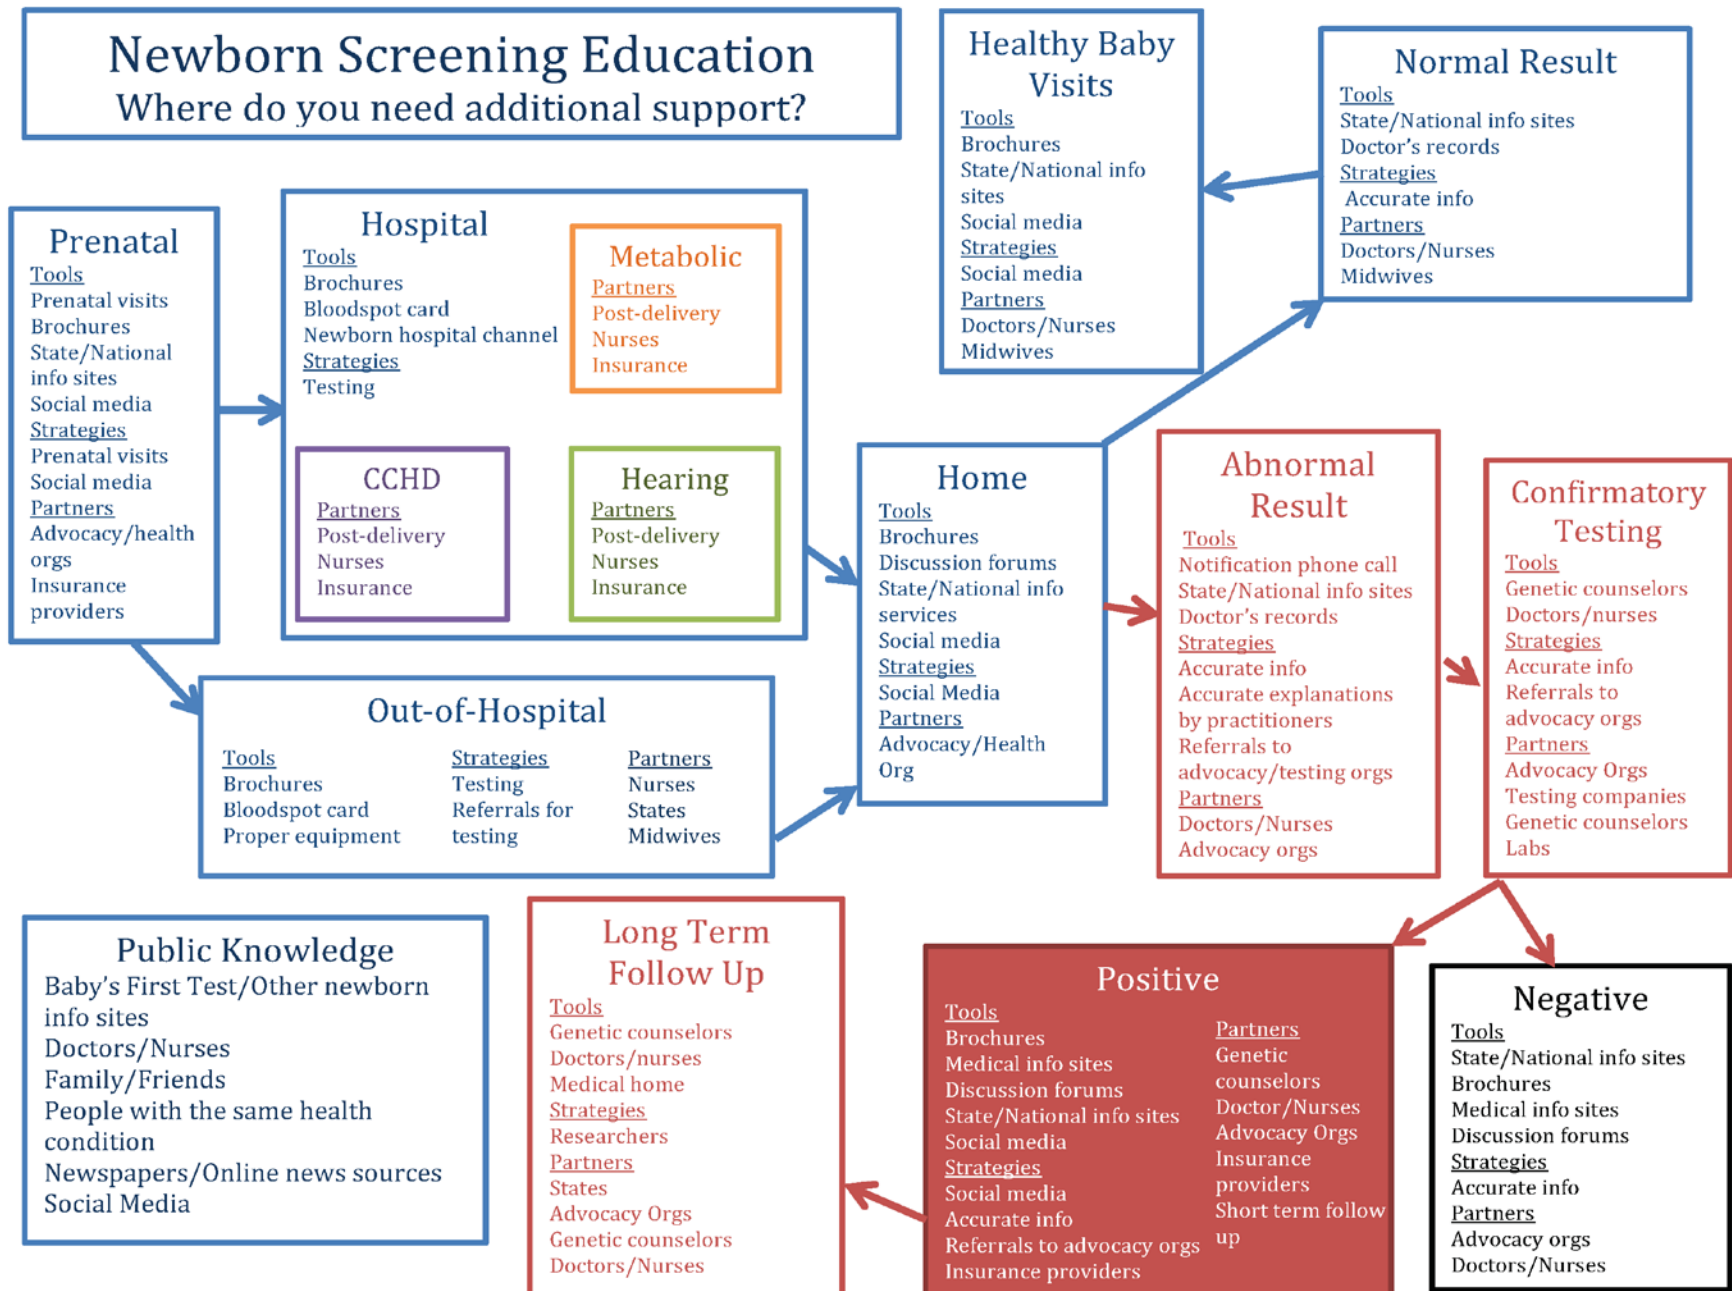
Newborn Screening Education
Where do you need additional support?

Healthy Baby Visits
Tools
Brochures
State/National info sites
Social media
Strategies
Social media
Partners
Doctors/Nurses
Midwives

Normal Result
Tools
State/National info sites
Doctor's records
Strategies
Accurate info
Partners
Doctors/Nurses
Midwives

Prenatal
Tools
Prenatal visits
Brochures
State/National info sites
Social media
Strategies
Prenatal visits
Social media
Partners
Advocacy/health orgs
Insurance providers

Hospital
Tools
Brochures
Bloodspot card
Newborn hospital channel
Strategies
Testing

Metabolic
Partners
Post-delivery
Nurses
Insurance

CCHD
Partners
Post-delivery
Nurses
Insurance

Hearing
Partners
Post-delivery
Nurses
Insurance

Home
Tools
Brochures
Discussion forums
State/National info services
Social media
Strategies
Social Media
Partners
Advocacy/Health Org

Abnormal Result
Tools
Notification phone call
State/National info sites
Doctor's records
Strategies
Accurate info
Accurate explanations by practitioners
Referrals to advocacy/testing orgs
Partners
Doctors/Nurses
Advocacy orgs

Confirmatory Testing
Tools
Genetic counselors
Doctors/nurses
Strategies
Accurate info
Referrals to advocacy orgs
Partners
Advocacy Orgs
Testing companies
Genetic counselors
Labs

Out-of-Hospital
Tools
Brochures
Bloodspot card
Proper equipment
Strategies
Testing
Referrals for testing
Partners
Nurses
States
Midwives

Public Knowledge
Baby's First Test/Other newborn info sites
Doctors/Nurses
Family/Friends
People with the same health condition
Newspapers/Online news sources
Social Media

Long Term Follow Up
Tools
Genetic counselors
Doctors/nurses
Medical home
Strategies
Researchers
Partners
States
Advocacy Orgs
Genetic counselors
Doctors/Nurses

Positive
Tools
Brochures
Medical info sites
Discussion forums
State/National info sites
Social media
Strategies
Social media
Accurate info
Referrals to advocacy orgs
Insurance providers
Partners
Genetic counselors
Doctor/Nurses
Advocacy Orgs
Insurance providers
Short term follow up

Negative
Tools
State/National info sites
Brochures
Medical info sites
Discussion forums
Strategies
Accurate info
Partners
Advocacy orgs
Doctors/Nurses